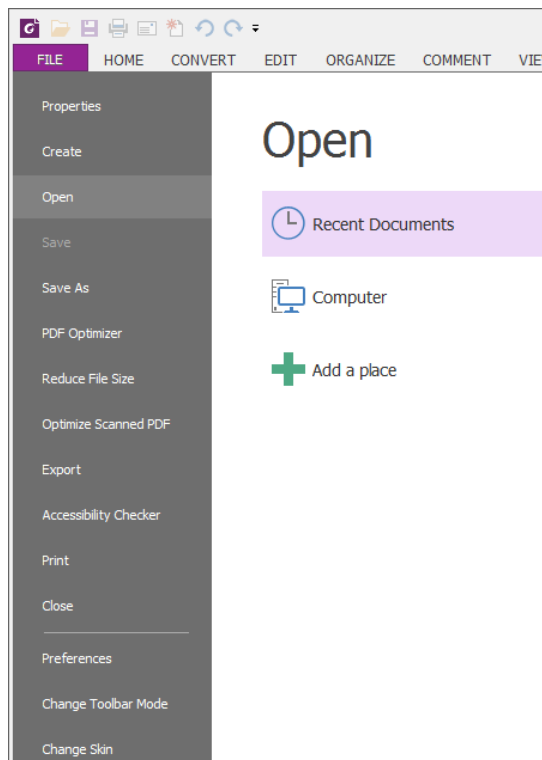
FILE HOME CONVERT EDIT ORGANIZE COMMENT VIE

Properties
Create
Open
Save
Save As
PDF Optimizer
Reduce File Size
Optimize Scanned PDF
Export
Accessibility Checker
Print
Close

Preferences
Change Toolbar Mode
Change Skin

Open

Recent Documents

Computer

Add a place